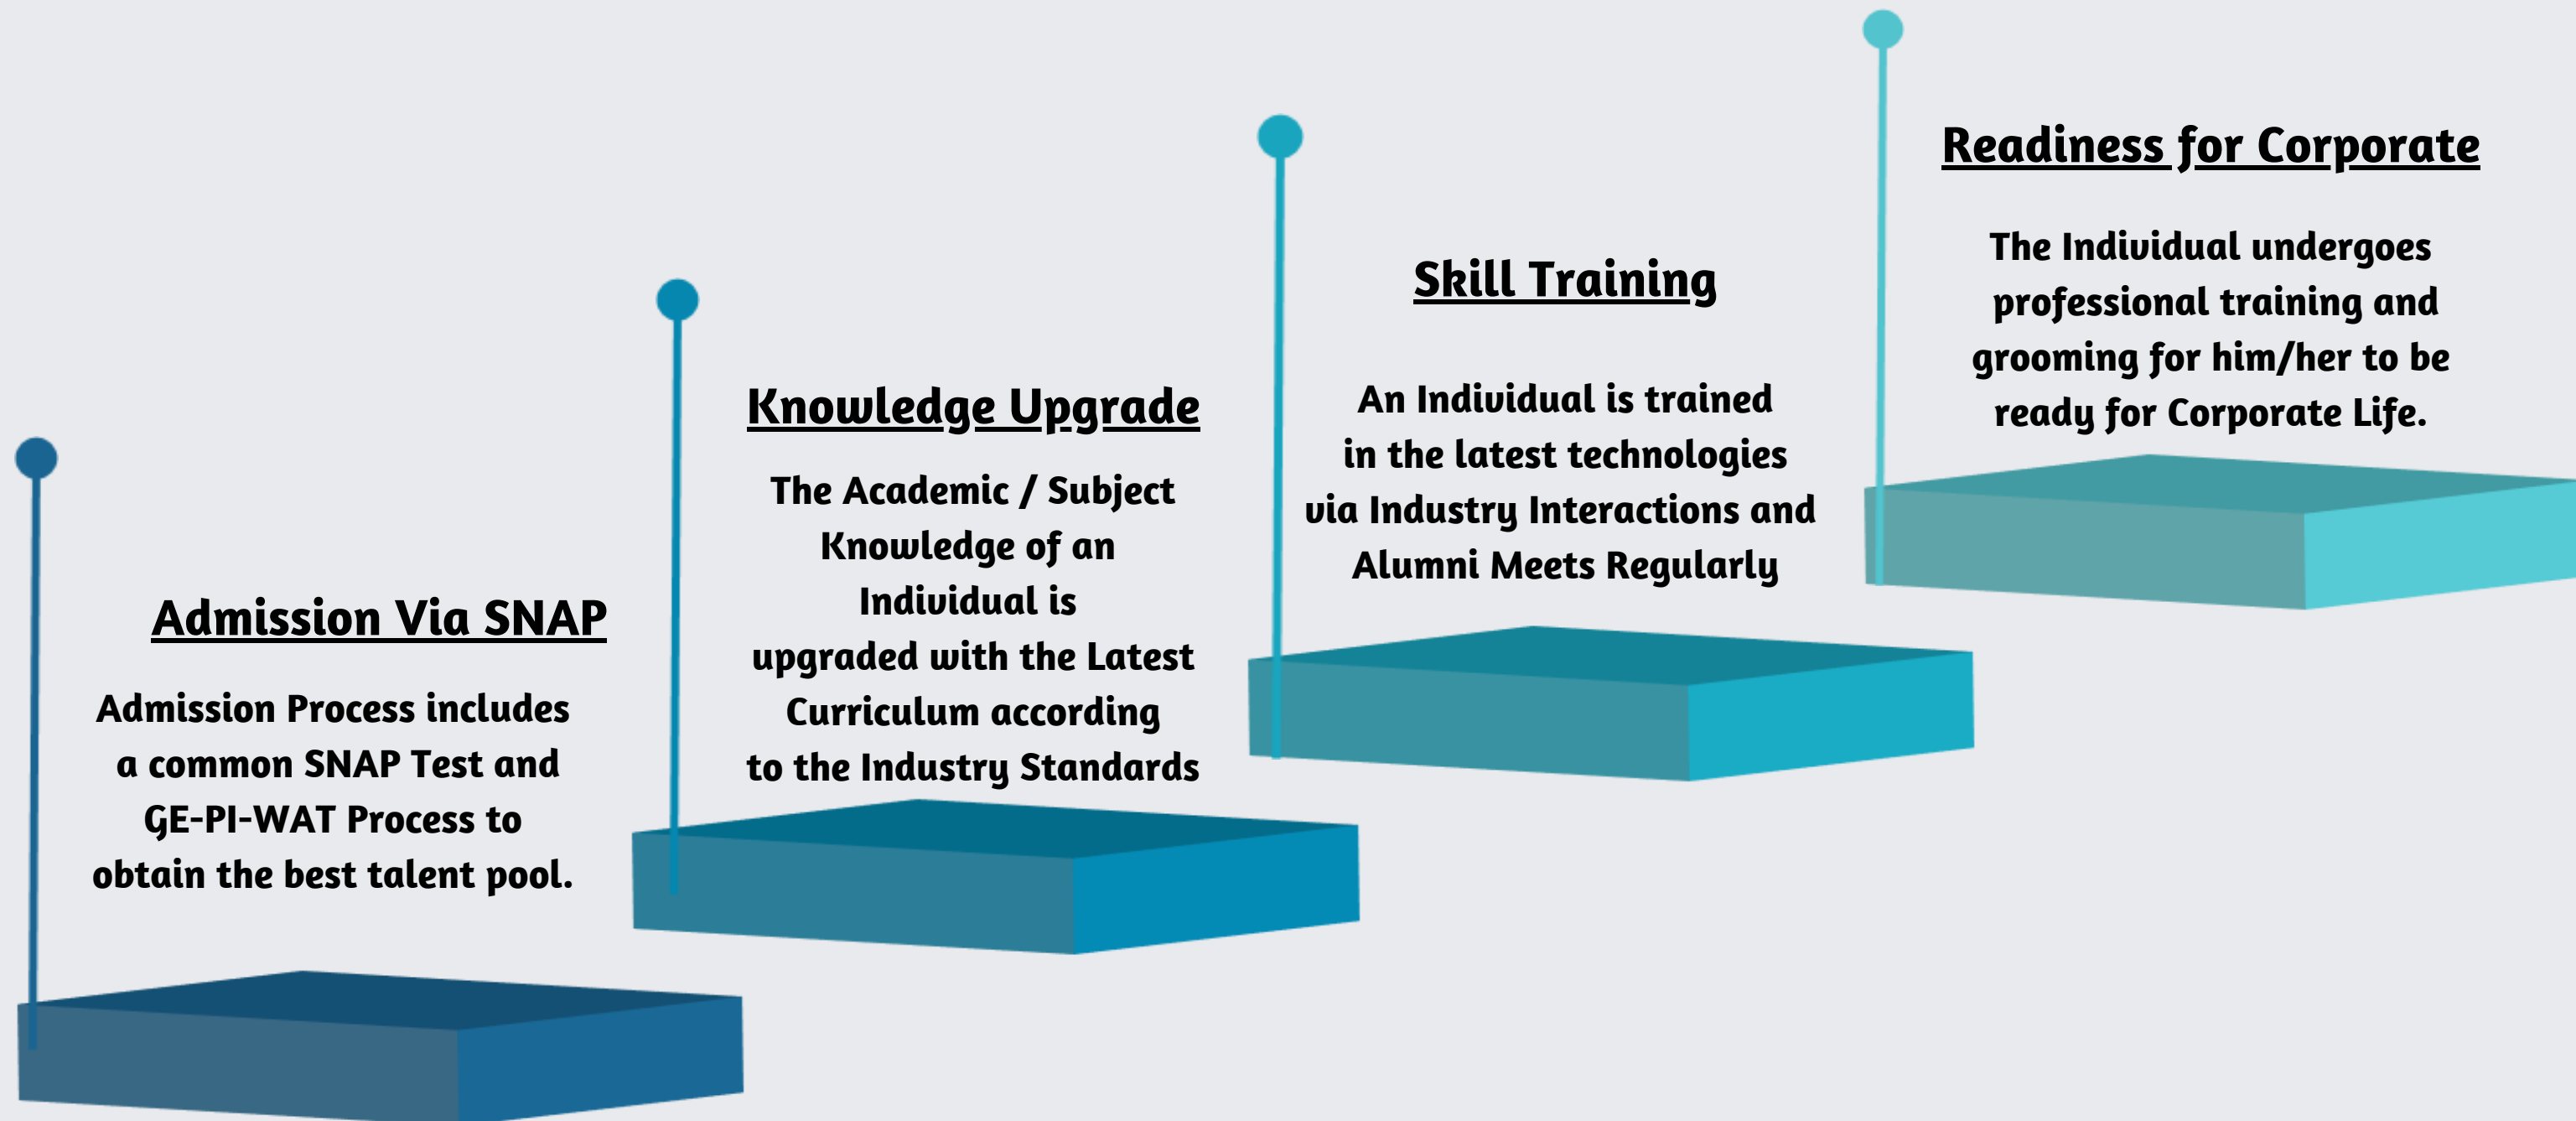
Admission Via SNAP

Admission Process includes a common SNAP Test and GE-PI-WAT Process to obtain the best talent pool.

Knowledge Upgrade

The Academic / Subject Knowledge of an Individual is upgraded with the Latest Curriculum according to the Industry Standards

Skill Training

An Individual is trained in the latest technologies via Industry Interactions and Alumni Meets Regularly

Readiness for Corporate

The Individual undergoes professional training and grooming for him/her to be ready for Corporate Life.